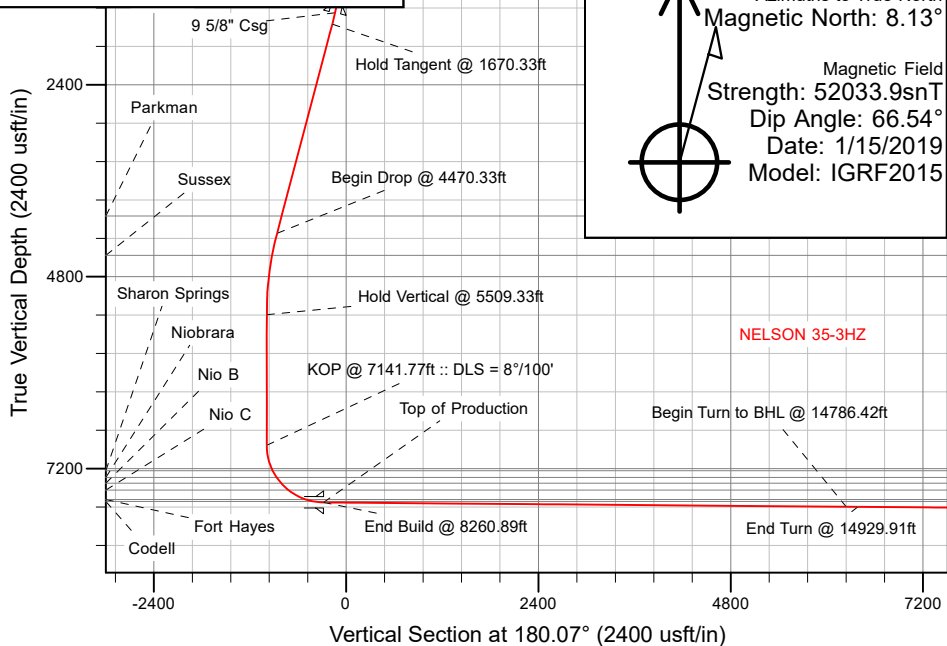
9 5/8" Csg
Hold Tangent @ 1670.33ft
Parkman
Sussex
Begin Drop @ 4470.33ft
Sharon Springs
Hold Vertical @ 5509.33ft
Niobrara
Nio B
KOP @ 7141.77ft :: DLS = 8°/100'
Nio C
Top of Production
Begin Turn to BHL @ 14786.42ft
Fort Hayes
End Build @ 8260.89ft
End Turn @ 14929.91ft
Codell
NELSON 35-3HZ
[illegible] Magnetic North: 8.13°
Magnetic Field
Strength: 52033.9snT
Dip Angle: 66.54°
Date: 1/15/2019
Model: IGRF2015
True Vertical Depth (2400 usft/in)
2400
4800
7200
-2400
0
2400
4800
7200
Vertical Section at 180.07° (2400 usft/in)